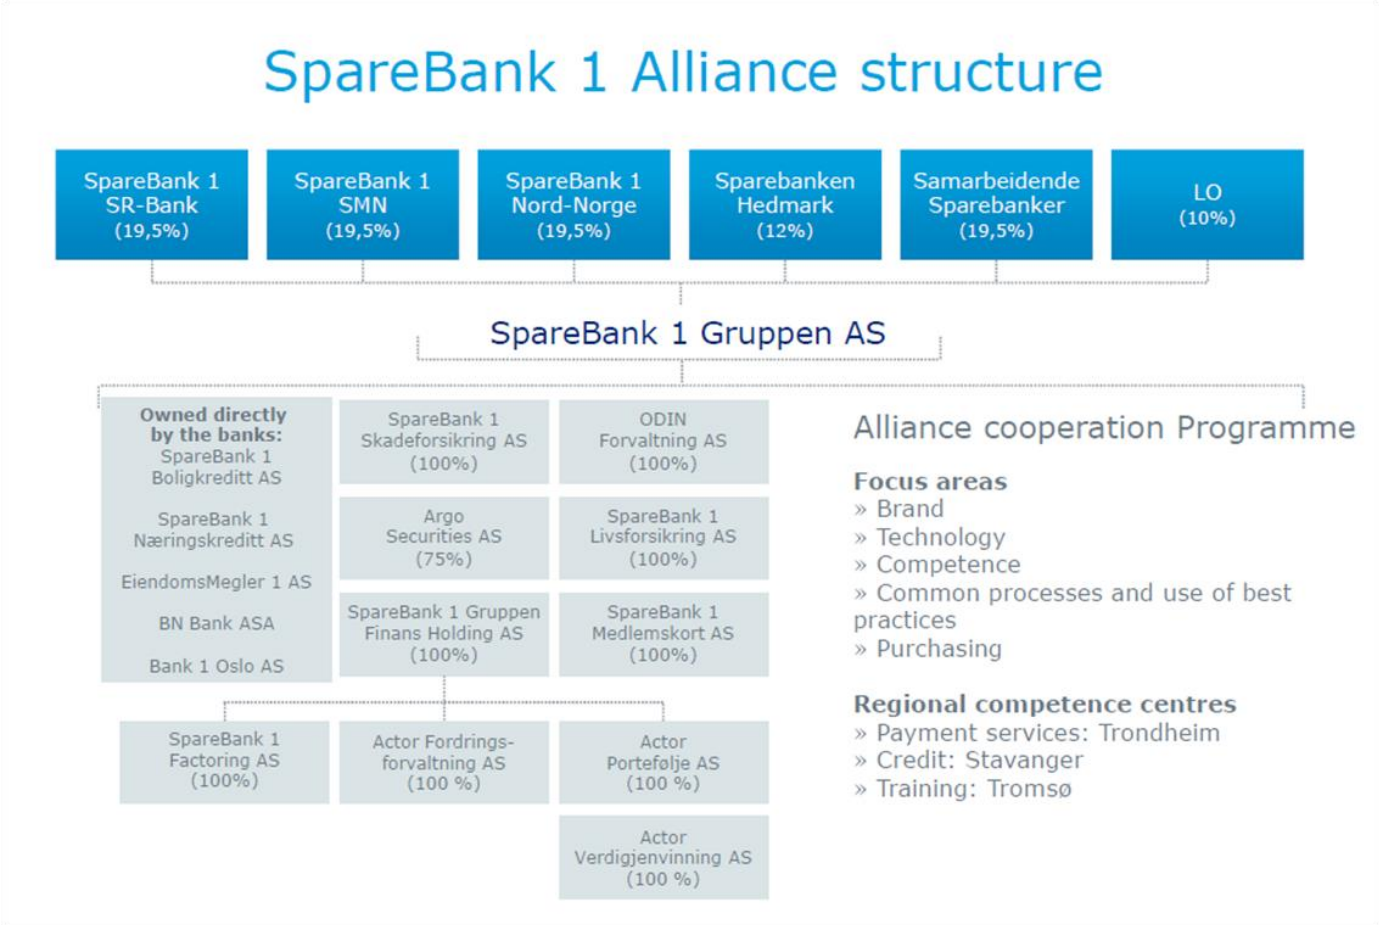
SpareBank 1 Alliance structure

SpareBank 1 SR-Bank (19,5%)

SpareBank 1 SMN (19,5%)

SpareBank 1 Nord-Norge (19,5%)

Sparebanken Hedmark (12%)

Samarbeidende Sparebanker (19,5%)

LO (10%)

SpareBank 1 Gruppen AS

Owned directly by the banks:
SpareBank 1 Boligkreditt AS

SpareBank 1 Næringskreditt AS

EiendomsMegler 1 AS

BN Bank ASA

Bank 1 Oslo AS

SpareBank 1 Skadeforsikring AS (100%)

ODIN Forvaltning AS (100%)

Argo Securities AS (75%)

SpareBank 1 Livsforsikring AS (100%)

SpareBank 1 Gruppen Finans Holding AS (100%)

SpareBank 1 Medlemskort AS (100%)

SpareBank 1 Factoring AS (100%)

Actor Fordringsforvaltning AS (100 %)

Actor Portefølje AS (100 %)

Actor Verdigjenvinning AS (100 %)

Alliance cooperation Programme

Focus areas
» Brand
» Technology
» Competence
» Common processes and use of best practices
» Purchasing

Regional competence centres
» Payment services: Trondheim
» Credit: Stavanger
» Training: Tromsø